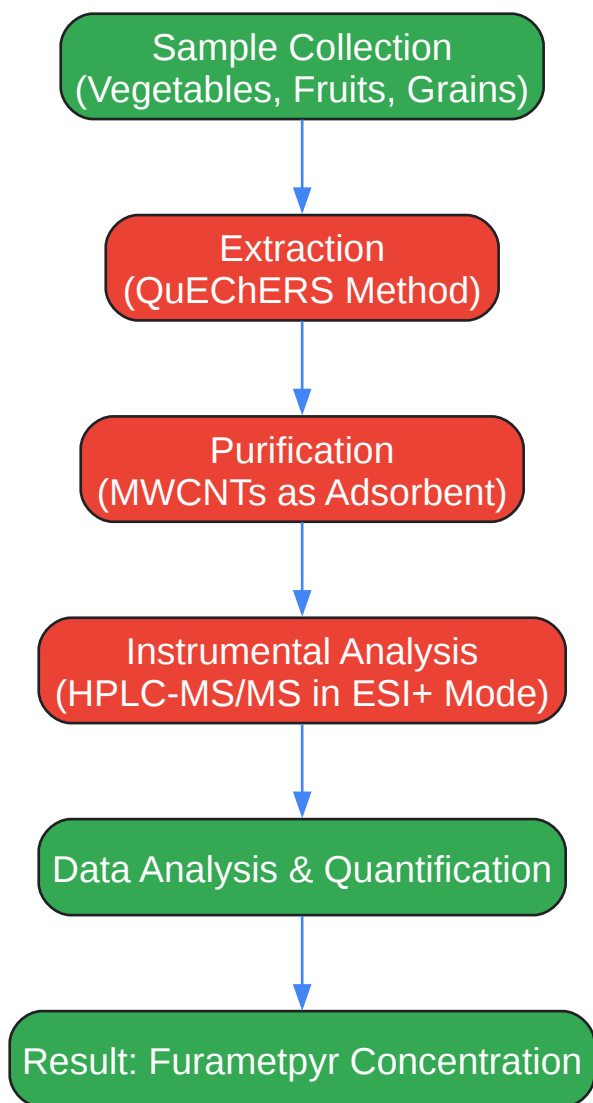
Sample Collection
(Vegetables, Fruits, Grains)

Extraction
(QuEChERS Method)

Purification
(MWCNTs as Adsorbent)

Instrumental Analysis
(HPLC-MS/MS in ESI+ Mode)

Data Analysis & Quantification

Result: Furametpyr Concentration